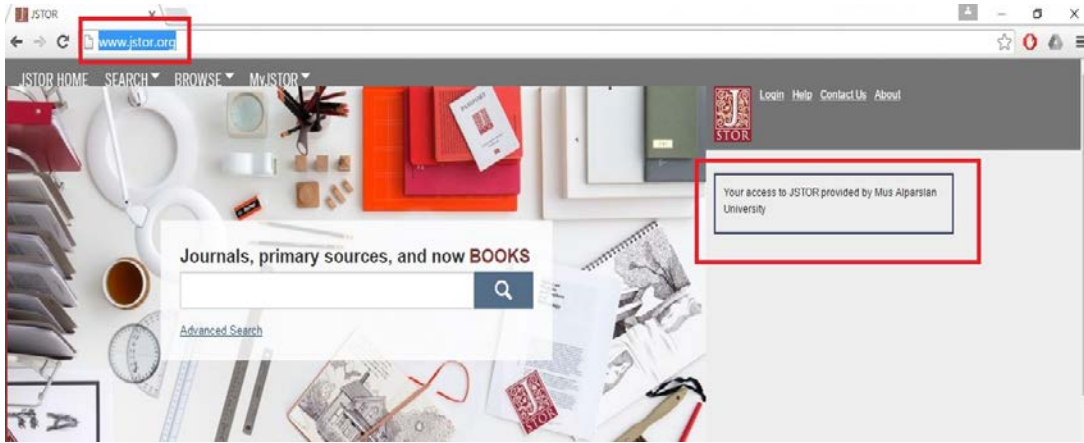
JSTOR

www.jstor.org

JSTOR HOME SEARCH BROWSE MyJSTOR

JSTOR

Login Help Contact Us About

Your access to JSTOR provided by Mus Alparslan University

Journals, primary sources, and now BOOKS

Advanced Search

PASSPORT